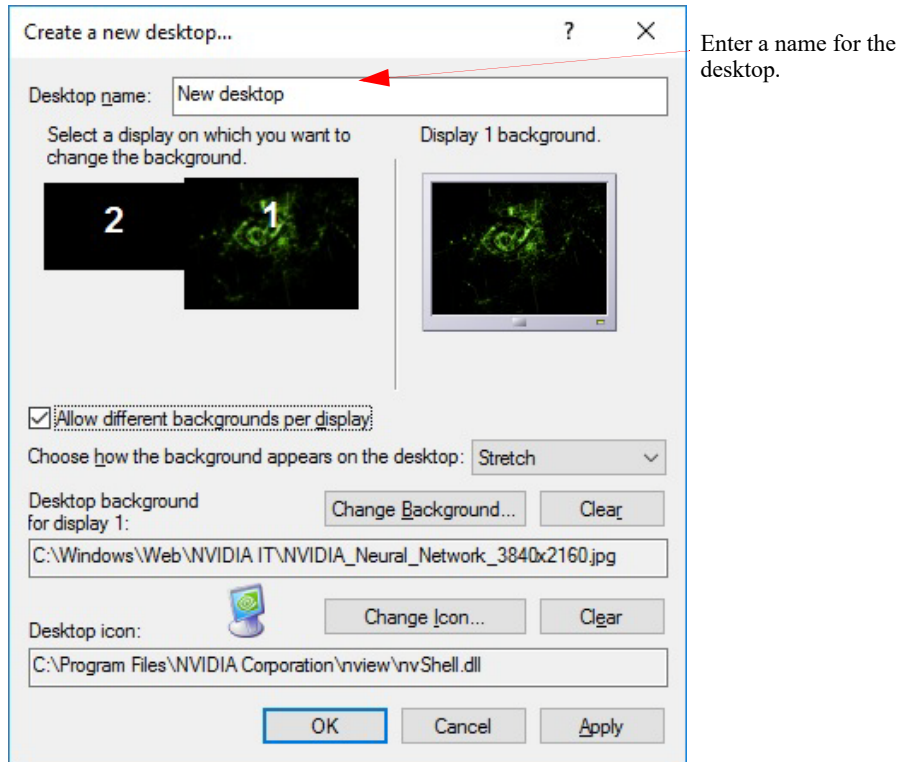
Create a new desktop...

?

X

Enter a name for the desktop.

Desktop name: New desktop

Select a display on which you want to change the background.

Display 1 background.

2

1

Allow different backgrounds per display

Choose how the background appears on the desktop: Stretch

Desktop background for display 1:

Change Background...

Clear

C:\Windows\Web\NVIDIA IT\NVIDIA_Neural_Network_3840x2160.jpg

Desktop icon:

Change Icon...

Clear

C:\Program Files\NVIDIA Corporation\nview\nvShell.dll

OK

Cancel

Apply